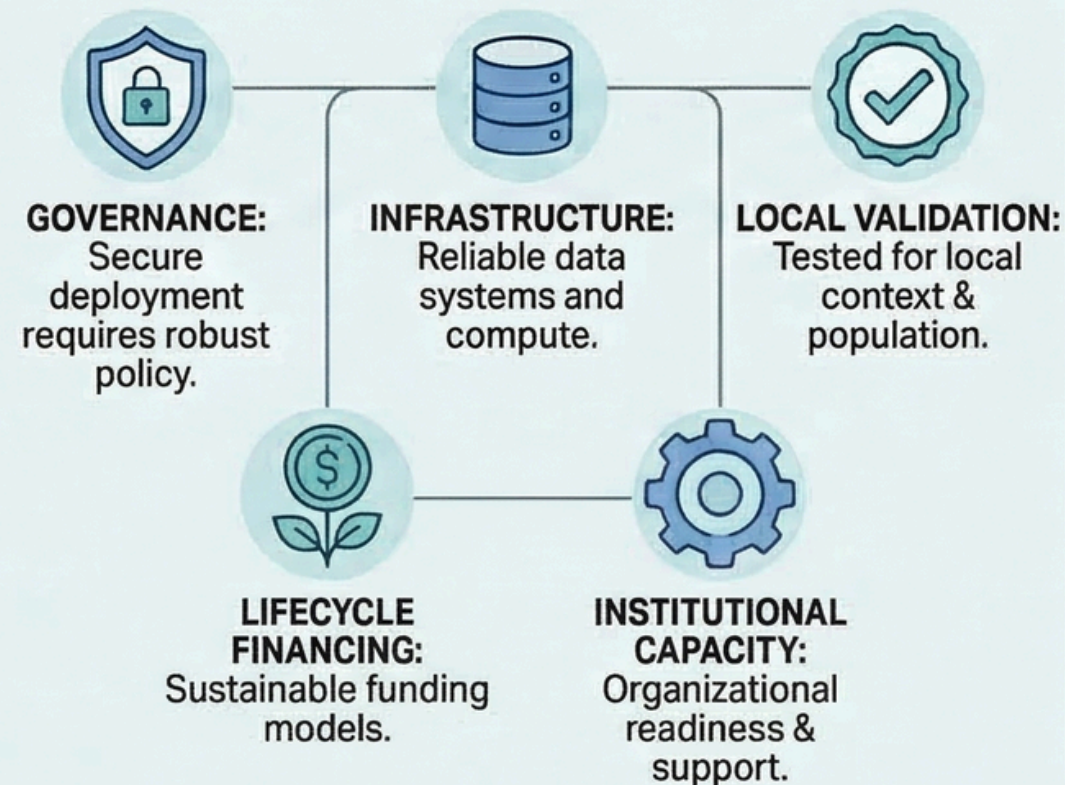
GOVERNANCE: Secure deployment requires robust policy.

INFRASTRUCTURE: Reliable data systems and compute.

LOCAL VALIDATION: Tested for local context & population.

LIFECYCLE FINANCING: Sustainable funding models.

INSTITUTIONAL CAPACITY: Organizational readiness & support.